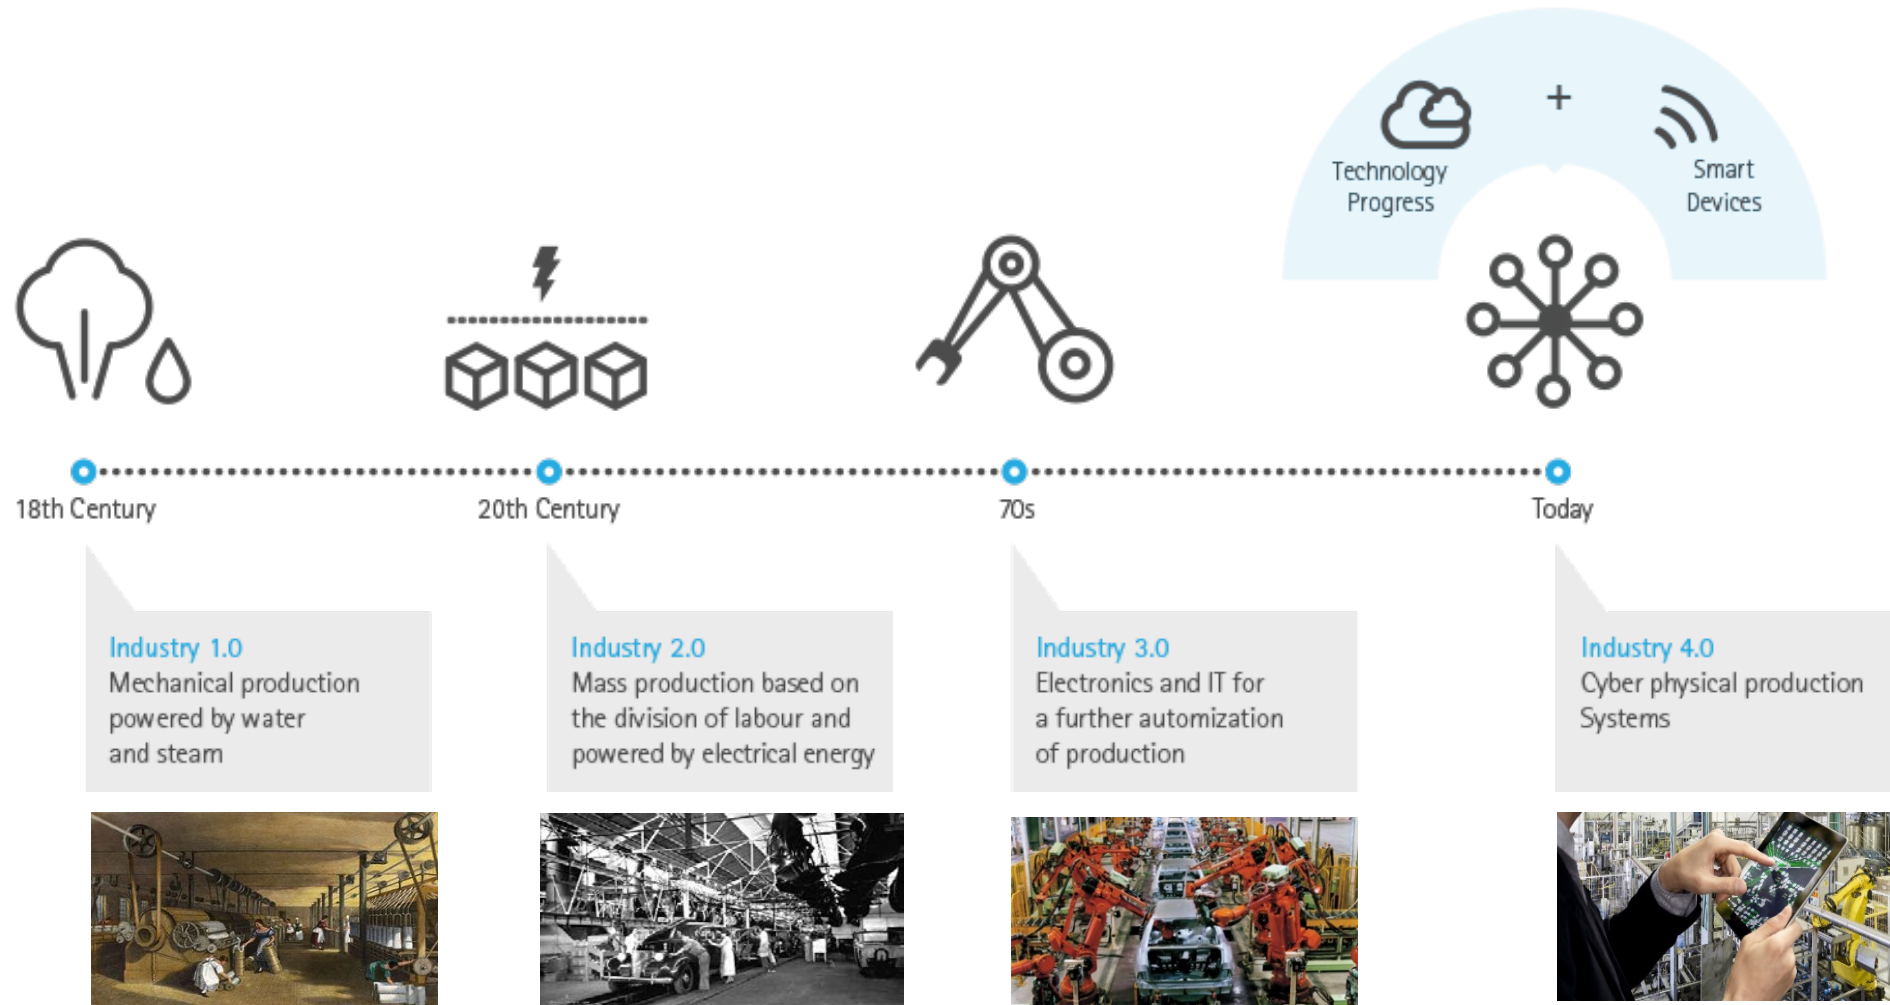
Technology Progress

+

Smart Devices

18th Century

20th Century

70s

Today

Industry 1.0
Mechanical production powered by water and steam

Industry 2.0
Mass production based on the division of labour and powered by electrical energy

Industry 3.0
Electronics and IT for a further automization of production

Industry 4.0
Cyber physical production Systems